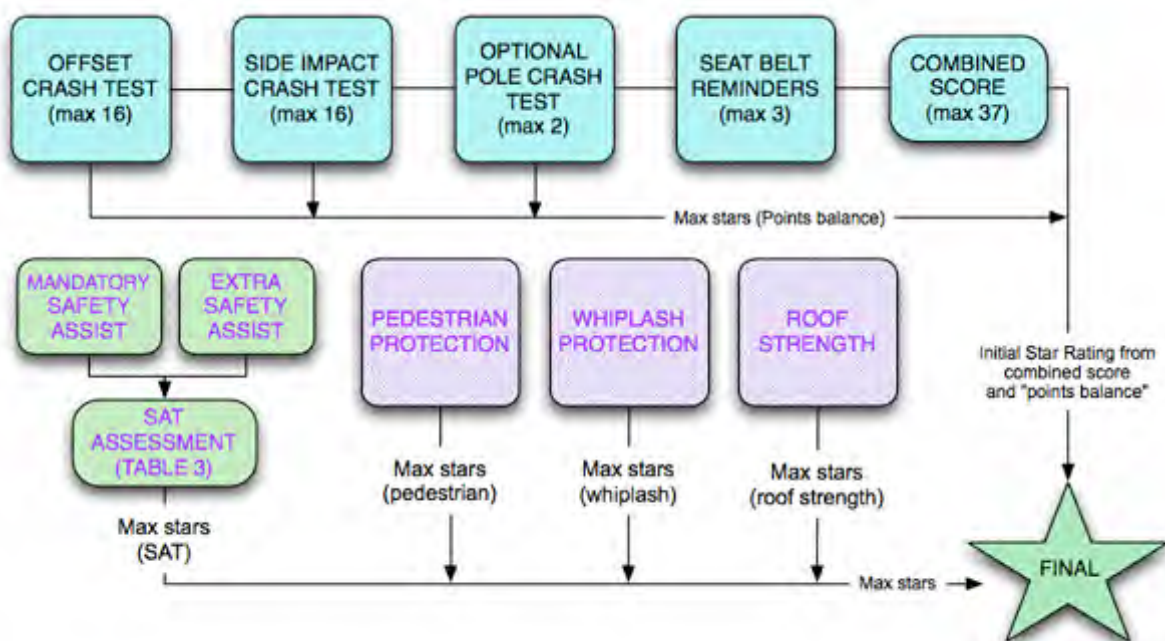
OFFSET CRASH TEST (max 16)

SIDE IMPACT CRASH TEST (max 16)

OPTIONAL POLE CRASH TEST (max 2)

SEAT BELT REMINDERS (max 3)

COMBINED SCORE (max 37)

Max stars (Points balance)

MANDATORY SAFETY ASSIST

EXTRA SAFETY ASSIST

SAT ASSESSMENT (TABLE 3)

Max stars (SAT)

PEDESTRIAN PROTECTION

Max stars (pedestrian)

WHIPLASH PROTECTION

Max stars (whiplash)

ROOF STRENGTH

Max stars (roof strength)

Initial Star Rating from combined score and "points balance"

Max stars

FINAL